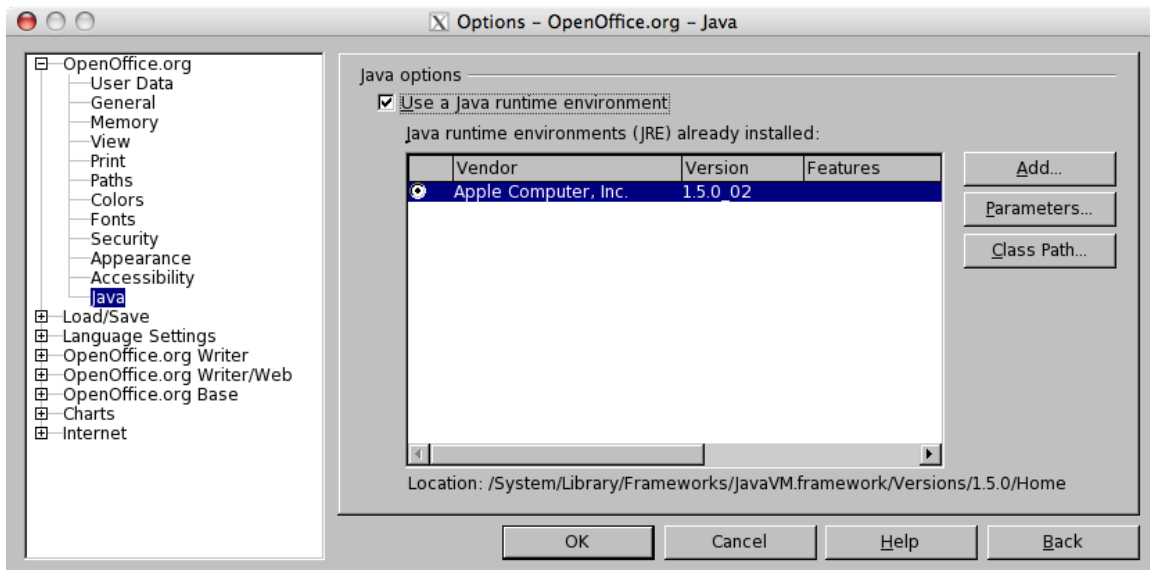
Options - OpenOffice.org - Java

OpenOffice.org
User Data
General
Memory
View
Print
Paths
Colors
Fonts
Security
Appearance
Accessibility
Java
Load/Save
Language Settings
OpenOffice.org Writer
OpenOffice.org Writer/Web
OpenOffice.org Base
Charts
Internet

Java options

Use a Java runtime environment

Java runtime environments (JRE) already installed:

| | Vendor | Version | Features |
|---|---|---|---|
| | Apple Computer, Inc. | 1.5.0_02 | |

Add...
Parameters...
Class Path...

Location: /System/Library/Frameworks/JavaVM.framework/Versions/1.5.0/Home

OK
Cancel
Help
Back